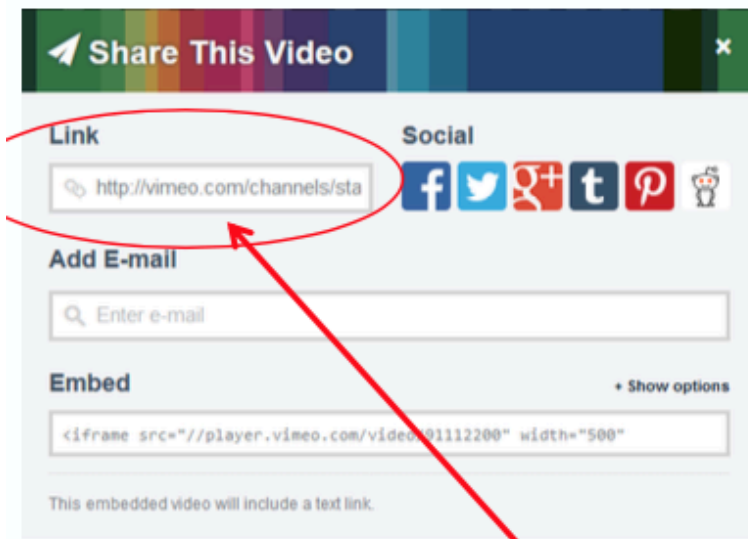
Share This Video

×

Link

http://vimeo.com/channels/sta

Social

Add E-mail

Enter e-mail

Embed

+ Show options

<iframe src="//player.vimeo.com/video/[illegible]01112200" width="500"

This embedded video will include a text link.